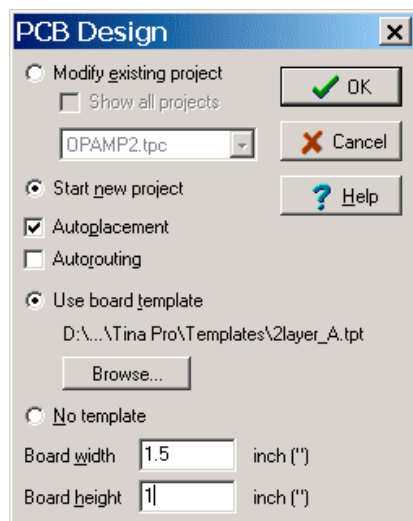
PCB Design
×

Modify existing project

Show all projects

OPAMP2.tpc

Start new project

Autoplacement

Autorouting

Use board template

D:\...\Tina Pro\Templates\2layer_A.tpt

Browse...

No template

Board width 1.5 inch (")

Board height 1 inch (")

OK

Cancel

Help